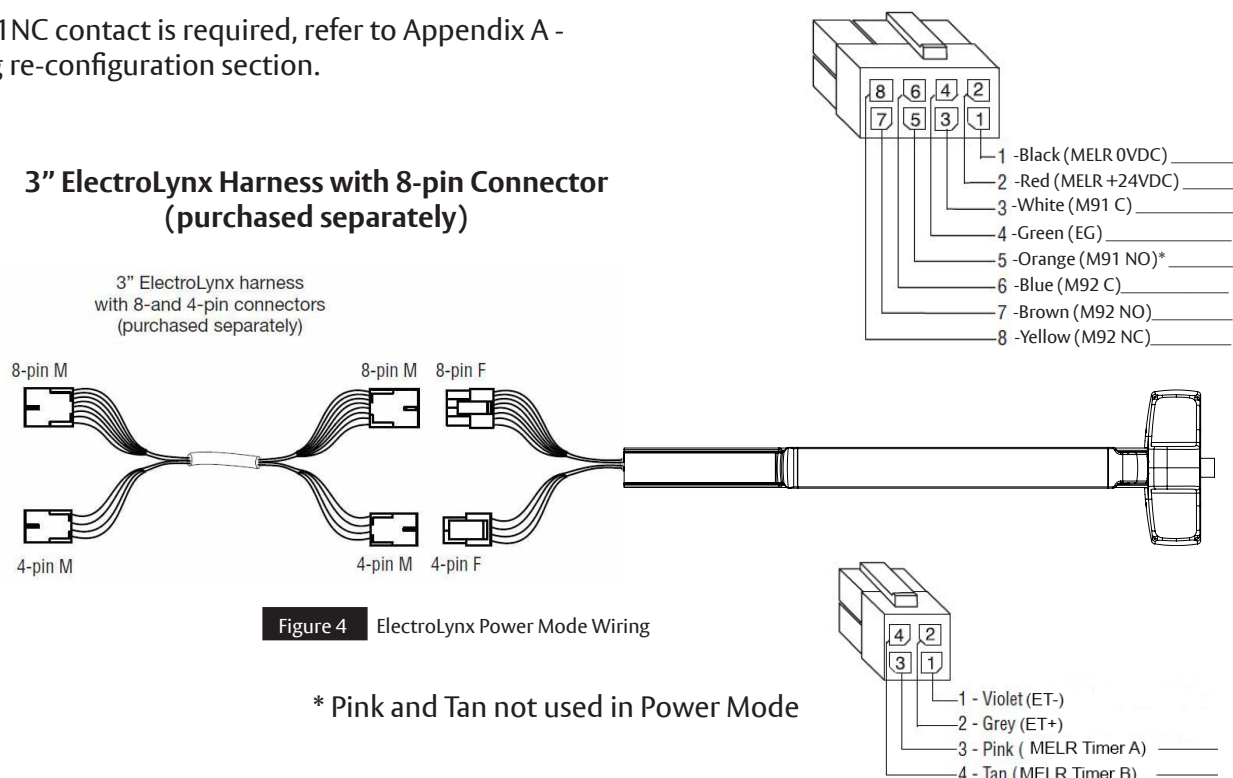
1NC contact is required, refer to Appendix A - re-configuration section.

3” ElectroLynx Harness with 8-pin Connector (purchased separately)

3” ElectroLynx harness with 8-and 4-pin connectors (purchased separately)

8-pin M

8-pin M

8-pin F

4-pin M

4-pin M

4-pin F

8 6 4 2
7 5 3 1

1 -Black (MELR 0VDC)
2 -Red (MELR +24VDC)
3 -White (M91 C)
4 -Green (EG)
5 -Orange (M91 NO)*
6 -Blue (M92 C)
7 -Brown (M92 NO)
8 -Yellow (M92 NC)

Figure 4 ElectroLynx Power Mode Wiring

* Pink and Tan not used in Power Mode

4 2
3 1

1 - Violet (ET-)
2 - Grey (ET+)
3 - Pink ( MELR Timer A)
4 - Tan (MELR Timer B)